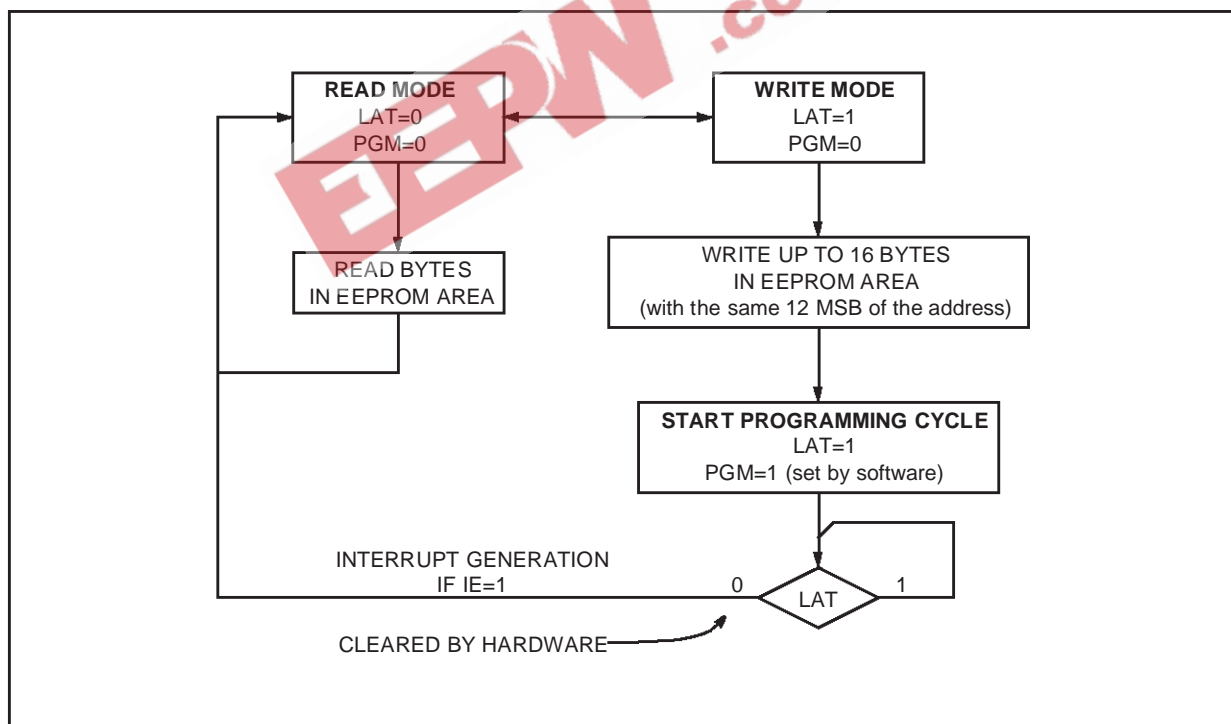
EEPW .co

READ MODE
LAT=0
PGM=0

WRITE MODE
LAT=1
PGM=0

READ BYTES
IN EEPROM AREA

WRITE UP TO 16 BYTES
IN EEPROM AREA
(with the same 12 MSB of the address)

START PROGRAMMING CYCLE
LAT=1
PGM=1 (set by software)

INTERRUPT GENERATION
IF IE=1

0

LAT

1

CLEARED BY HARDWARE